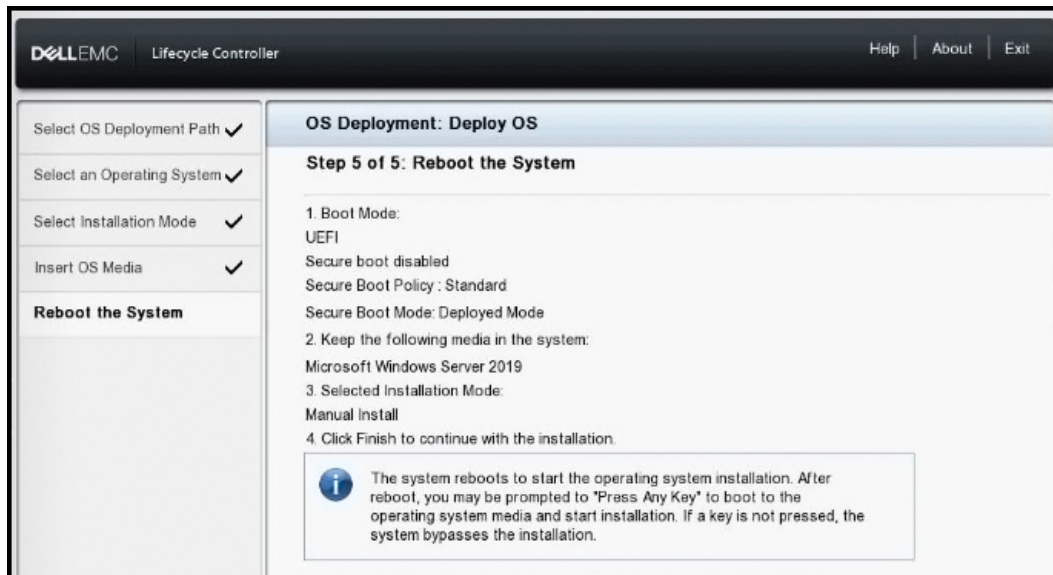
DELLEMC Lifecycle Controller

Help | About | Exit

Select OS Deployment Path ✓
Select an Operating System ✓
Select Installation Mode ✓
Insert OS Media ✓
Reboot the System

OS Deployment: Deploy OS

Step 5 of 5: Reboot the System

1. Boot Mode:
UEFI
Secure boot disabled
Secure Boot Policy : Standard
Secure Boot Mode: Deployed Mode
2. Keep the following media in the system:
Microsoft Windows Server 2019
3. Selected Installation Mode:
Manual Install
4. Click Finish to continue with the installation.

The system reboots to start the operating system installation. After reboot, you may be prompted to "Press Any Key" to boot to the operating system media and start installation. If a key is not pressed, the system bypasses the installation.